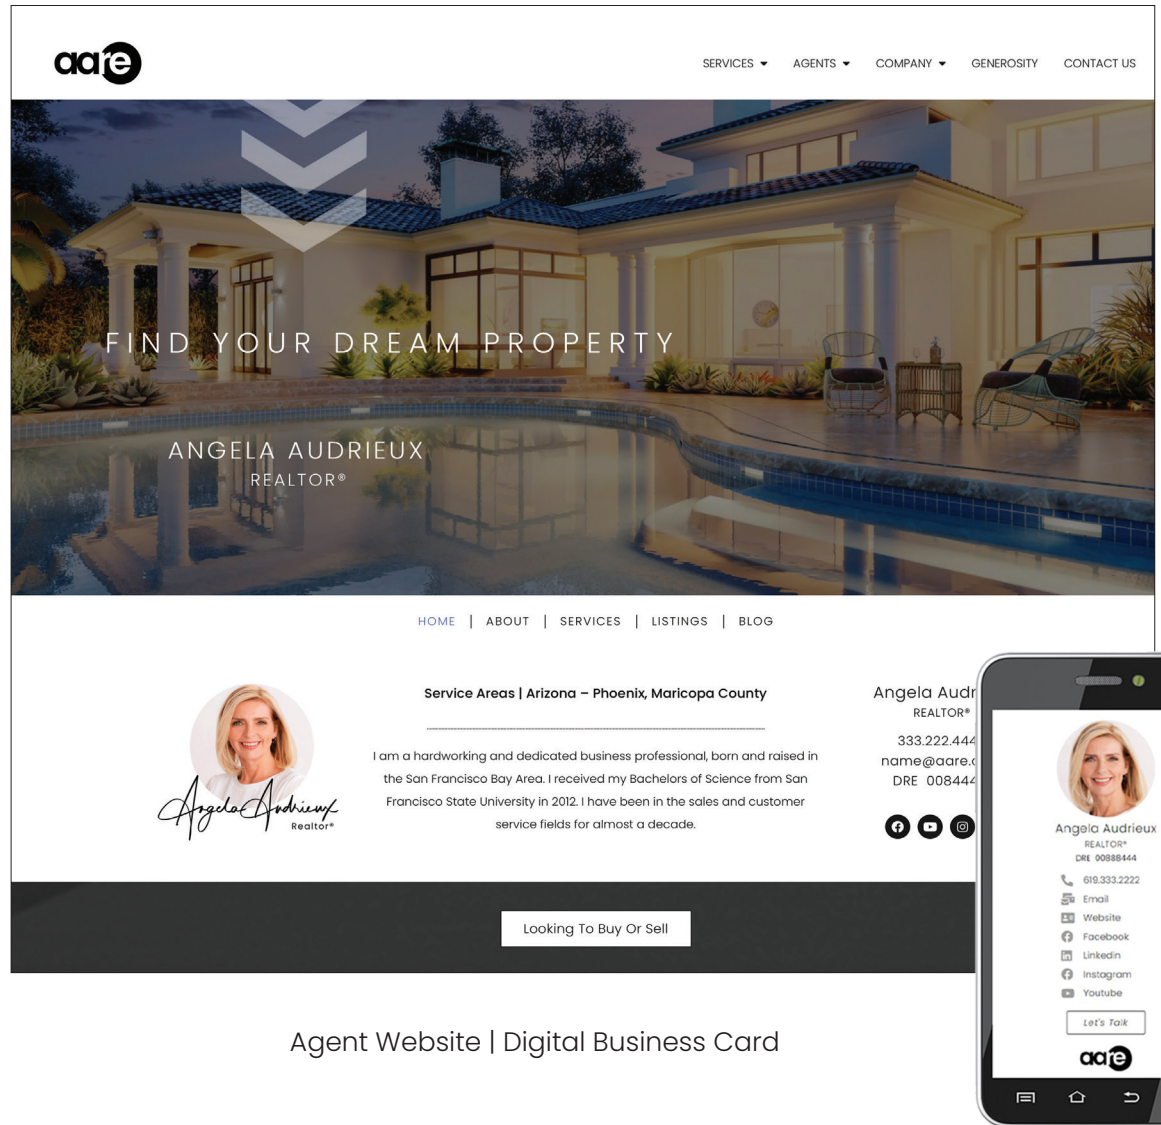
aare

SERVICES ▾ AGENTS ▾ COMPANY ▾ GENEROSITY CONTACT US

FIND YOUR DREAM PROPERTY

ANGELA AUDRIEUX
REALTOR®

HOME | ABOUT | SERVICES | LISTINGS | BLOG

Angela Audrieux
Realtor®

Service Areas | Arizona – Phoenix, Maricopa County

I am a hardworking and dedicated business professional, born and raised in the San Francisco Bay Area. I received my Bachelors of Science from San Francisco State University in 2012. I have been in the sales and customer service fields for almost a decade.

Angela Audr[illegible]
REALTOR®
333.222.444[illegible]
name@aare.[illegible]
DRE 008444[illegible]

Angela Audrieux
REALTOR®
DRE 00888444
619.333.2222
Email
Website
Facebook
LinkedIn
Instagram
Youtube
Let's Talk
aare

Looking To Buy Or Sell

Agent Website | Digital Business Card